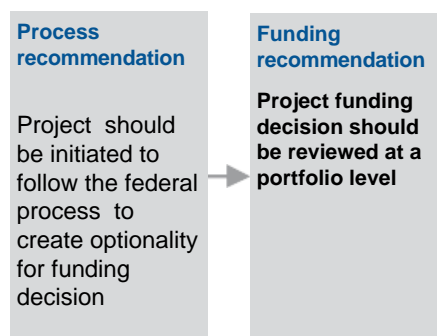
Process recommendation

Project should be initiated to follow the federal process to create optionality for funding decision

Funding recommendation

Project funding decision should be reviewed at a portfolio level